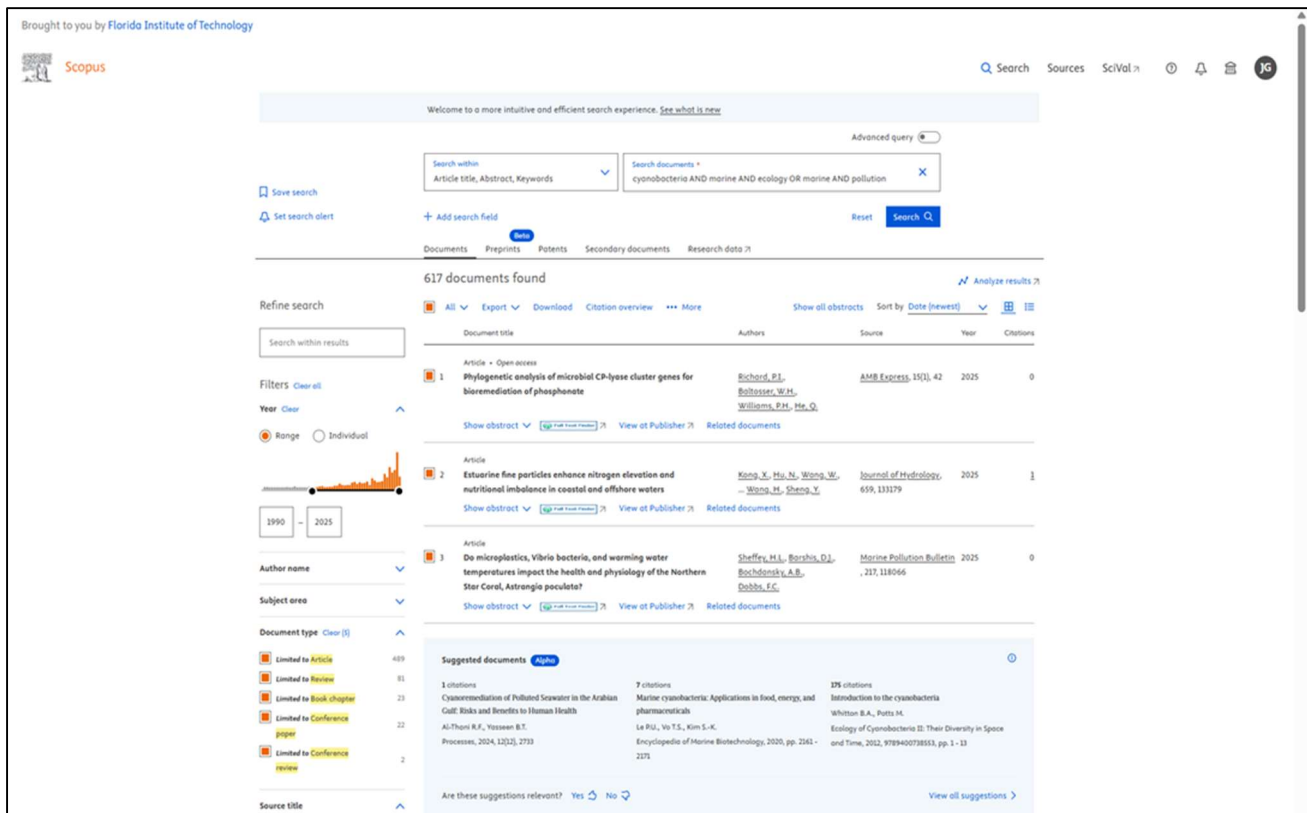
Brought to you by Florida Institute of Technology

Scopus

Search Sources SciVal ↗ JG

Welcome to a more intuitive and efficient search experience. See what is new

Advanced query

Search within
Article title, Abstract, Keywords

Search documents *
cyanobacteria AND marine AND ecology OR marine AND pollution

Save search

Set search alert

+ Add search field

Reset Search

Documents Preprints Beta Patents Secondary documents Research data ↗

617 documents found

Analyze results ↗

Refine search

All Export Download Citation overview ••• More Show all abstracts Sort by Date (newest)

Search within results

| | Document title | Authors | Source | Year | Citations |
|---|---|---|---|---|---|
| 1 | Article • Open access Phylogenetic analysis of microbial CP-lyase cluster genes for bioremediation of phosphonate | Richard, P.J., Baltosser, W.H., Williams, P.H., He, Q. | AMB Express, 15(1), 42 | 2025 | 0 |
| 2 | Article Estuarine fine particles enhance nitrogen elevation and nutritional imbalance in coastal and offshore waters | Kong, X., Hu, N., Wang, W., ... Wang, H., Sheng, Y. | Journal of Hydrology, 659, 133179 | 2025 | 1 |
| 3 | Article Do microplastics, Vibrio bacteria, and warming water temperatures impact the health and physiology of the Northern Star Coral, Astrangia poculata? | Sheffey, H.L., Borshis, D.J., Bochdonsky, A.B., Dobbs, F.C. | Marine Pollution Bulletin, 217, 118066 | 2025 | 0 |

Show abstract Full Text Finder ↗ View at Publisher ↗ Related documents

Filters Clear all

Year Clear

Range Individual

1990 – 2025

Author name

Subject area

Document type Clear (5)

Limited to Article 489
Limited to Review 81
Limited to Book chapter 23
Limited to Conference paper 22
Limited to Conference review 2

Source title

Suggested documents Alpha

1 citations
Cyanoremediation of Polluted Seawater in the Arabian Gulf: Risks and Benefits to Human Health
Al-Thani R.F., Yasseen B.T.
Processes, 2024, 12(12), 2733

7 citations
Marine cyanobacteria: Applications in food, energy, and pharmaceuticals
Le P.U., Vo T.S., Kim S.-K.
Encyclopedia of Marine Biotechnology, 2020, pp. 2161 - 2171

175 citations
Introduction to the cyanobacteria
Whitton B.A., Potts M.
Ecology of Cyanobacteria II: Their Diversity in Space and Time, 2012, 9789400738553, pp. 1 - 13

Are these suggestions relevant? Yes No

View all suggestions